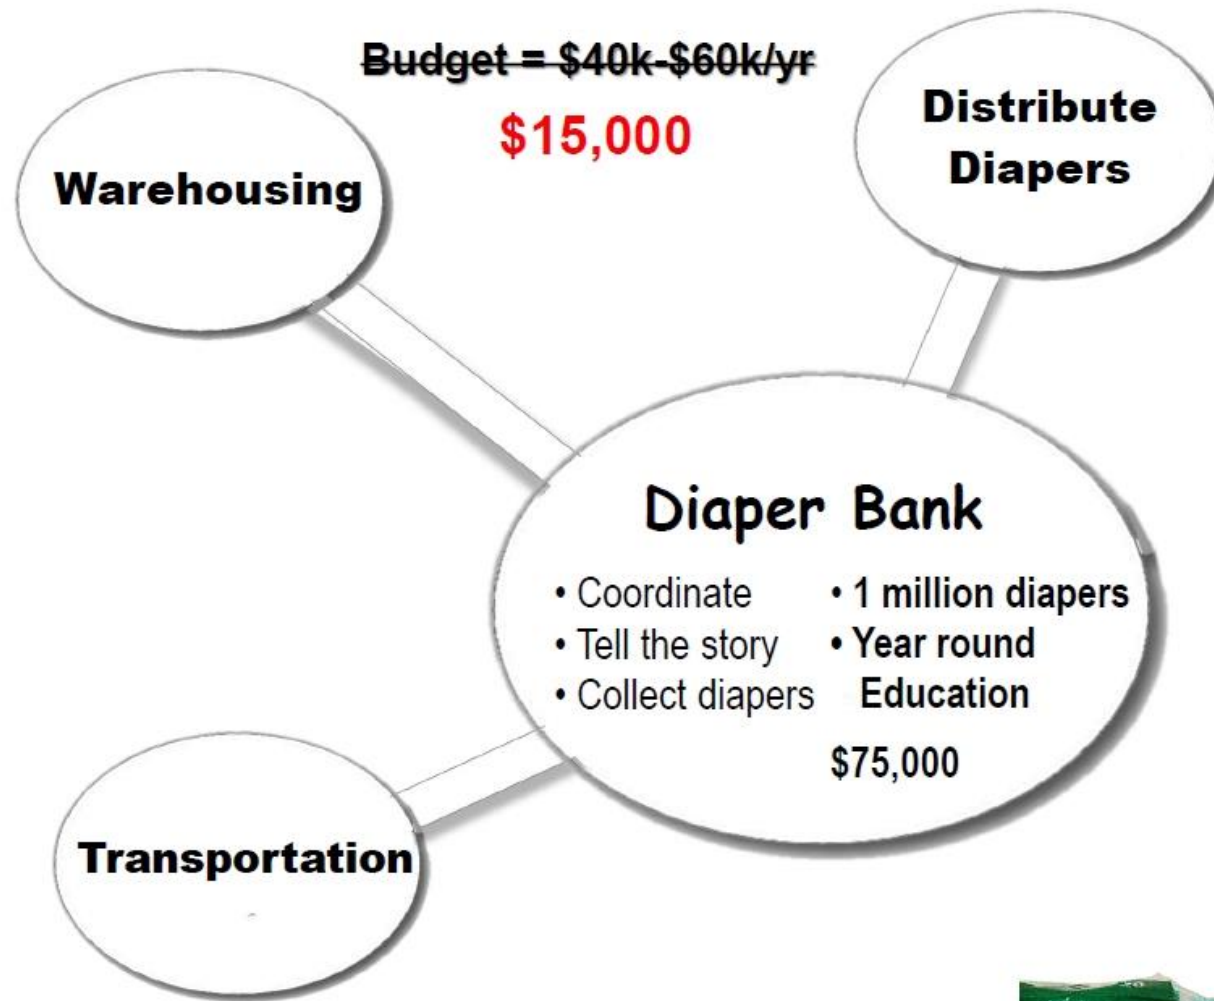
~~Budget = \$40k-\$60k/yr~~

\$15,000

Warehousing

Distribute Diapers

Diaper Bank

- Coordinate
- Tell the story
- Collect diapers

- 1 million diapers
- Year round Education

\$75,000

Transportation